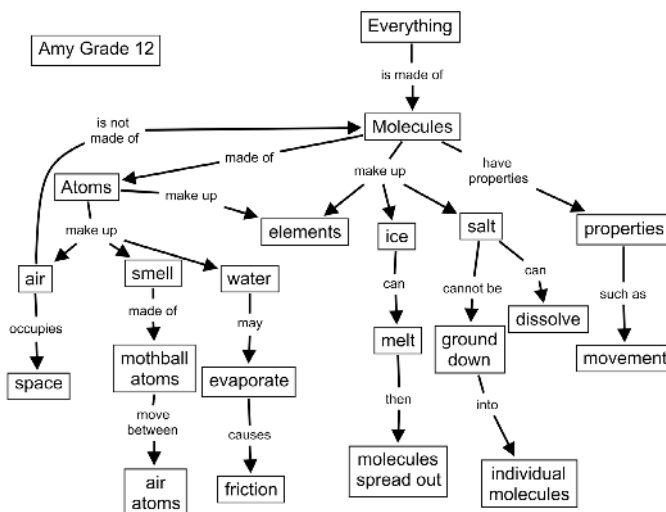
Amy Grade 12

Everything

is made of

Molecules

is not made of

made of

Atoms

make up

elements

make up

have properties

ice

salt

properties

make up

air

smell

water

occupies

space

made of

mothball atoms

move between

air atoms

may

evaporate

causes

friction

can

melt

then

molecules spread out

cannot be

ground down

into

individual molecules

can

dissolve

such as

movement